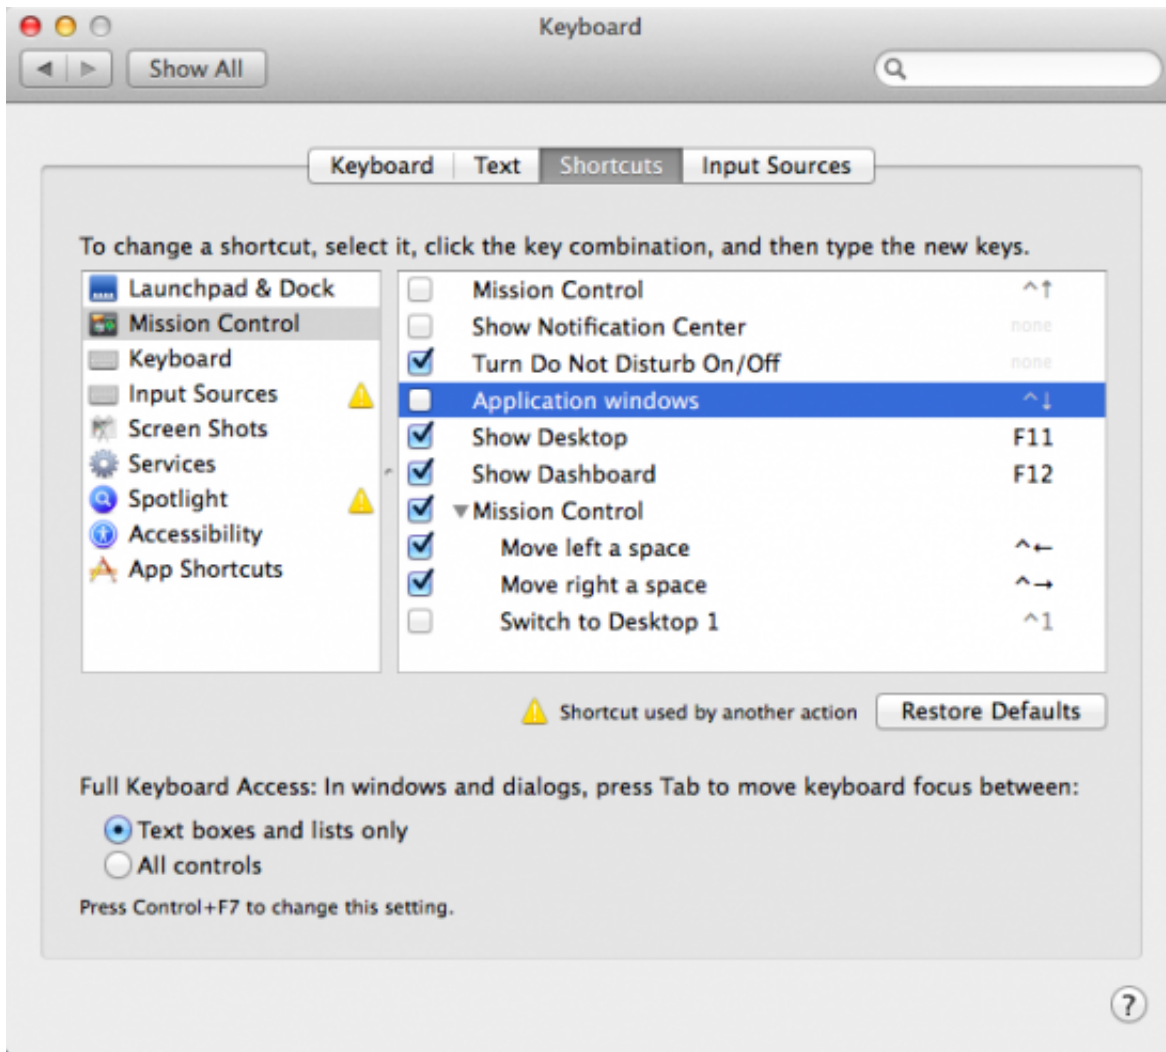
Keyboard

Show All

Keyboard | Text | Shortcuts | Input Sources

To change a shortcut, select it, click the key combination, and then type the new keys.

Launchpad & Dock
Mission Control
Keyboard
Input Sources
Screen Shots
Services
Spotlight
Accessibility
App Shortcuts

| | | |
|---|---|---|
| ☐ | Mission Control | ^↑ |
| ☐ | Show Notification Center | none |
| ☑ | Turn Do Not Disturb On/Off | none |
| ☐ | Application windows | ^↓ |
| ☑ | Show Desktop | F11 |
| ☑ | Show Dashboard | F12 |
| ☑ | ▼Mission Control | |
| ☑ | Move left a space | ^← |
| ☑ | Move right a space | ^→ |
| ☐ | Switch to Desktop 1 | ^1 |

Shortcut used by another action

Restore Defaults

Full Keyboard Access: In windows and dialogs, press Tab to move keyboard focus between:

Text boxes and lists only
All controls

Press Control+F7 to change this setting.

?